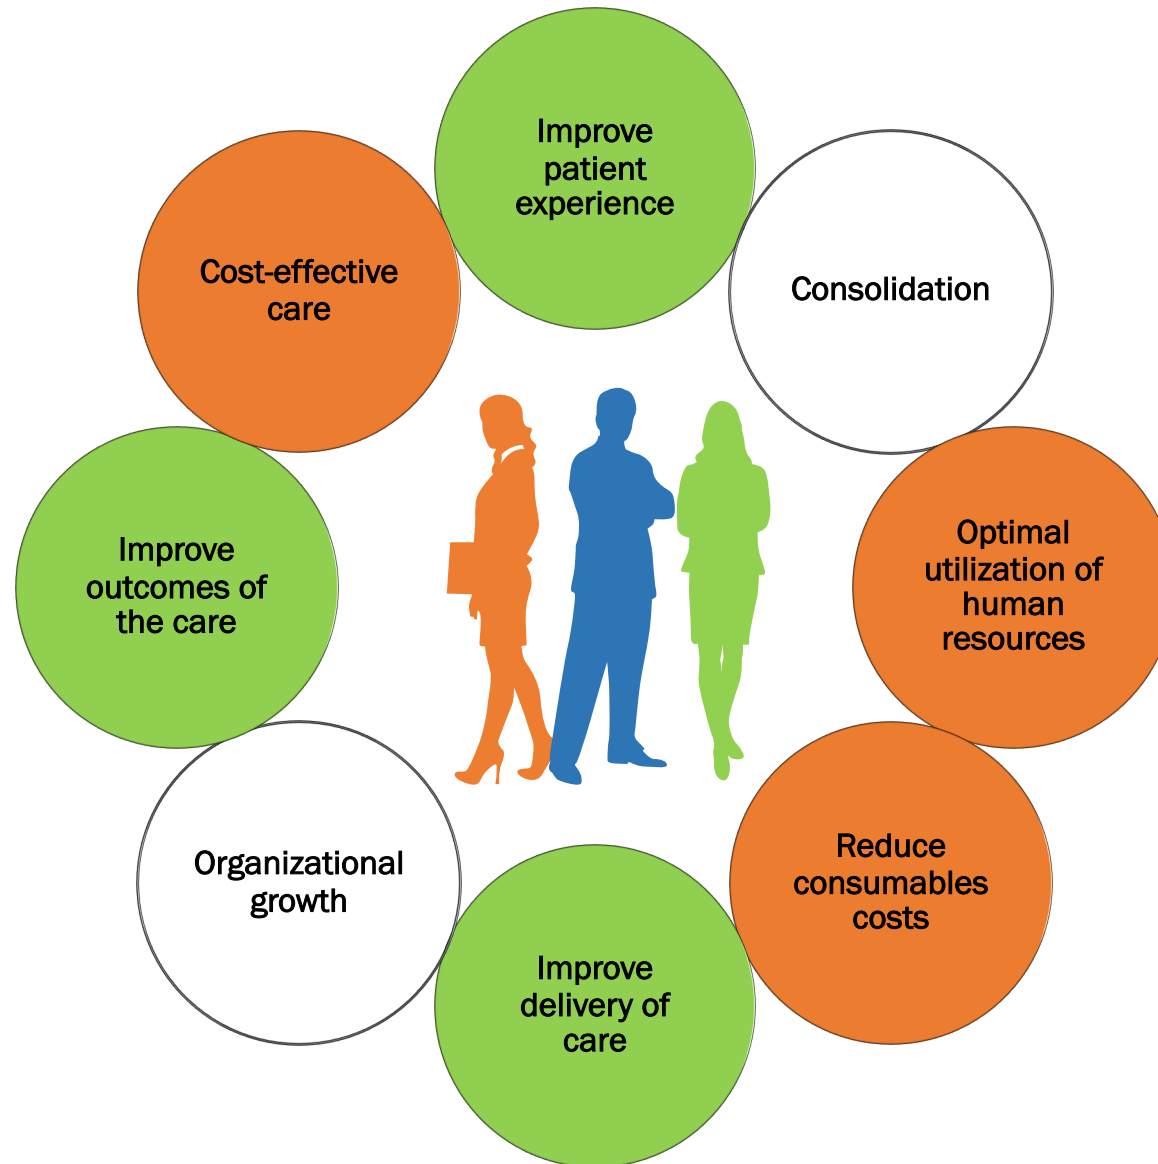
Improve patient experience

Consolidation

Optimal utilization of human resources

Reduce consumables costs

Improve delivery of care

Organizational growth

Improve outcomes of the care

Cost-effective care